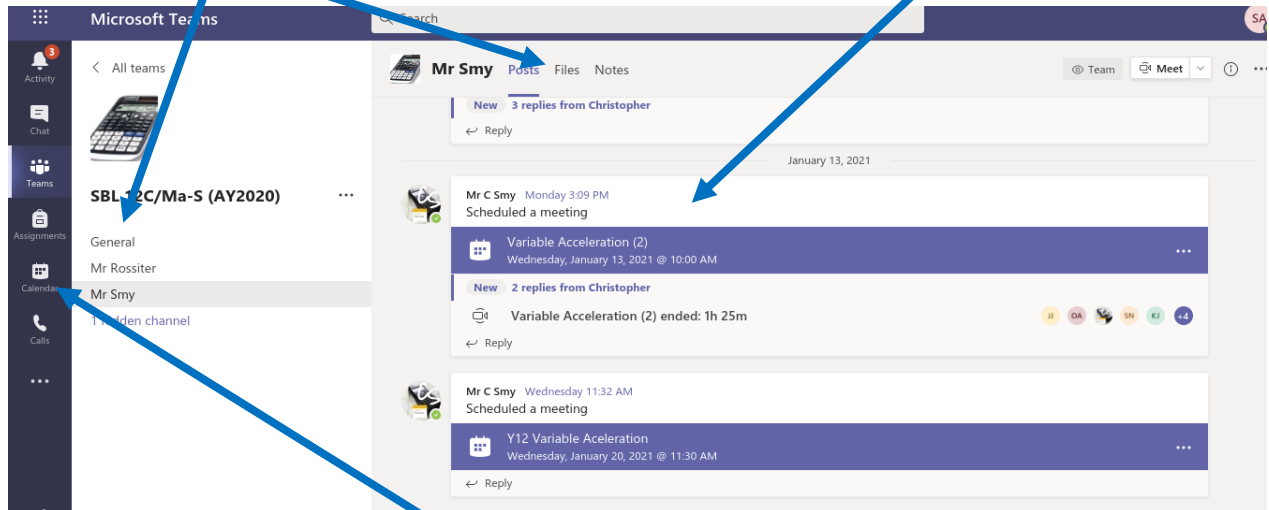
Microsoft Teams

Search

SA

3
Activity

Chat

Teams

Assignments

Calendar

Calls

...

All teams

SBL 12C/Ma-S (AY2020)

...

General

Mr Rossiter

Mr Smy

1 hidden channel

Mr Smy Posts Files Notes

Team Meet

New 3 replies from Christopher

Reply

January 13, 2021

Mr C Smy Monday 3:09 PM

Scheduled a meeting

Variable Acceleration (2)

Wednesday, January 13, 2021 @ 10:00 AM

New 2 replies from Christopher

Variable Acceleration (2) ended: 1h 25m

JJ OA SN KJ +4

Reply

Mr C Smy Wednesday 11:32 AM

Scheduled a meeting

Y12 Variable Aceleration

Wednesday, January 20, 2021 @ 11:30 AM

Reply